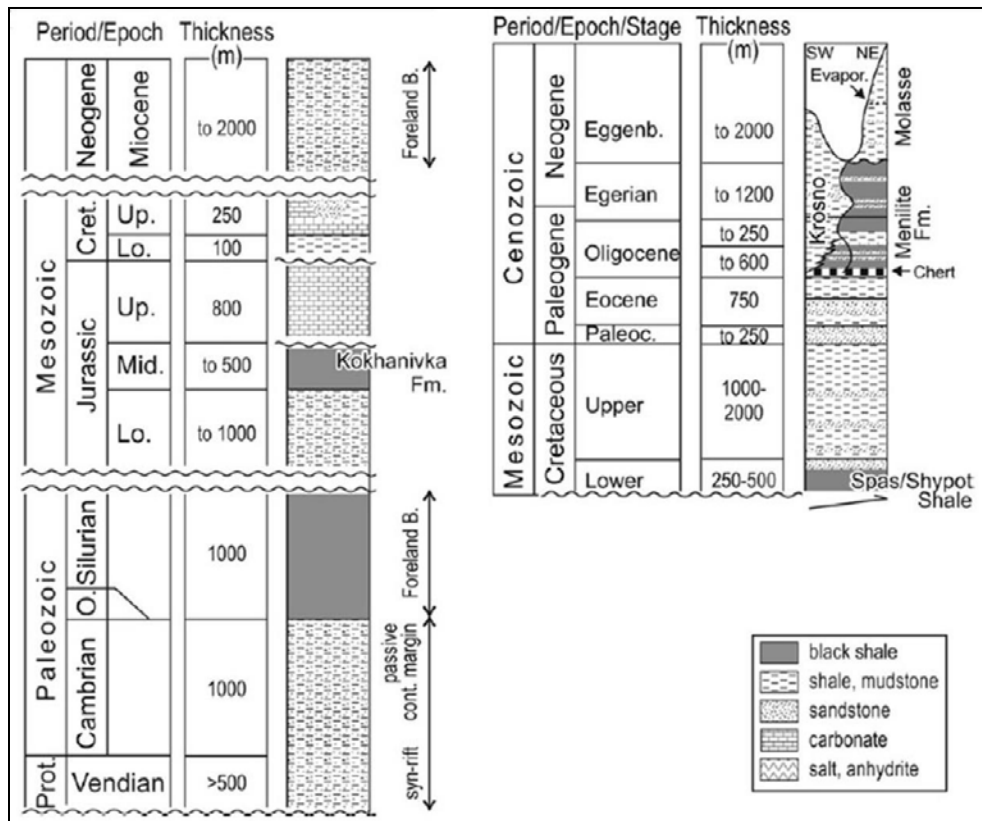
Period/Epoch Thickness (m)

| | | | |
|---|---|---|---|
| Neogene | Miocene | | to 2000 |
| Mesozoic | Cret. | Up. | 250 |
| | | Lo. | 100 |
| | Jurassic | Up. | 800 |
| | | Mid. | to 500 |
| | | Lo. | to 1000 |
| Paleozoic | Silurian | | 1000 |
| | O. | | |
| | Cambrian | | 1000 |
| Prot. | Vendian | | >500 |

Foreland B.

Kokhanivka Fm.

Foreland B.

passive cont. margin

syn-rift

Period/Epoch/Stage Thickness (m)

| | | | |
|---|---|---|---|
| Cenozoic | Neogene | Eggenb. | to 2000 |
| | | Egerian | to 1200 |
| | Paleogene | Oligocene | to 250 |
| | | | to 600 |
| | | Eocene | 750 |
| | | Paleoc. | to 250 |
| Mesozoic | Cretaceous | Upper | 1000-2000 |
| | | Lower | 250-500 |

SW NE

Evapor.

Molasse

Krosno

Menilite Fm.

Chert

Spas/Shypot Shale

black shale
shale, mudstone
sandstone
carbonate
salt, anhydrite